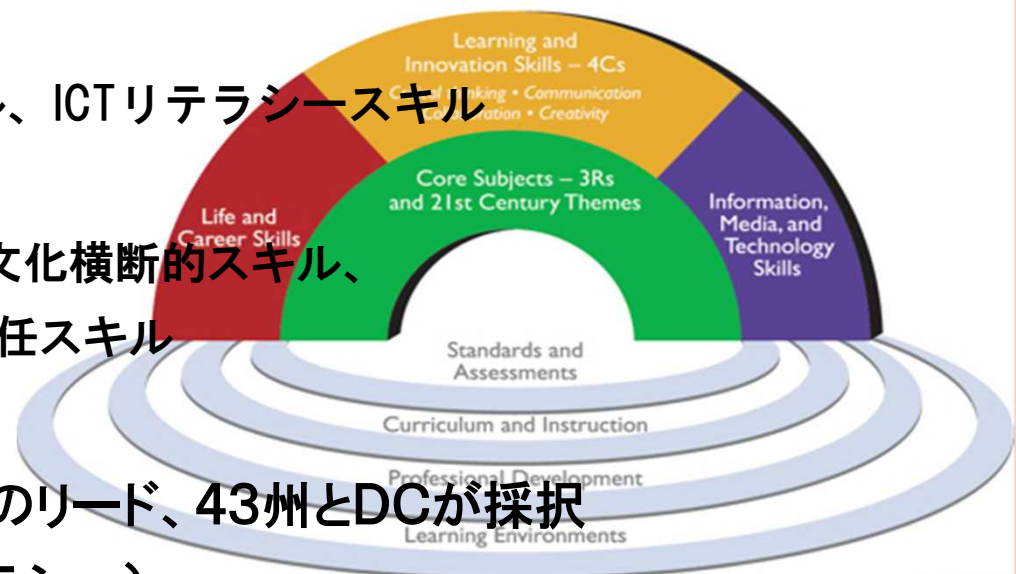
、ICTリテラシースキル

文化横断的スキル、
任スキル

のリード、43州とDCが採択

Learning and Innovation Skills – 4Cs
C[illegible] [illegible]king • Communication
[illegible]ation • Creativity

Life and Career Skills

Core Subjects – 3Rs and 21st Century Themes

Information, Media, and Technology Skills

Standards and Assessments

Curriculum and Instruction

Professional Development

Learning Environments